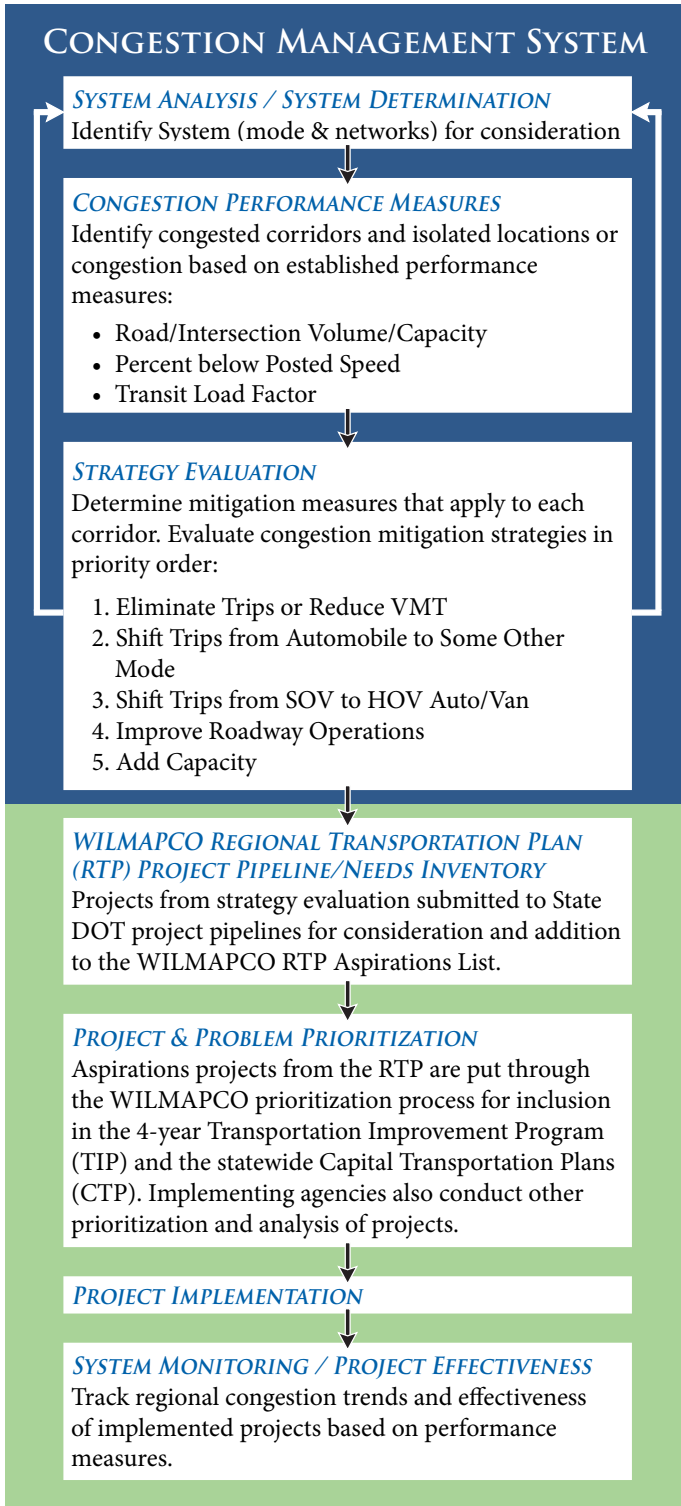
CONGESTION MANAGEMENT SYSTEM

SYSTEM ANALYSIS / SYSTEM DETERMINATION
Identify System (mode & networks) for consideration

CONGESTION PERFORMANCE MEASURES
Identify congested corridors and isolated locations or congestion based on established performance measures:

- Road/Intersection Volume/Capacity
- Percent below Posted Speed
- Transit Load Factor

STRATEGY EVALUATION
Determine mitigation measures that apply to each corridor. Evaluate congestion mitigation strategies in priority order:

1. Eliminate Trips or Reduce VMT
2. Shift Trips from Automobile to Some Other Mode
3. Shift Trips from SOV to HOV Auto/Van
4. Improve Roadway Operations
5. Add Capacity

WILMAPCO REGIONAL TRANSPORTATION PLAN (RTP) PROJECT PIPELINE/NEEDS INVENTORY
Projects from strategy evaluation submitted to State DOT project pipelines for consideration and addition to the WILMAPCO RTP Aspirations List.

PROJECT & PROBLEM PRIORITIZATION
Aspirations projects from the RTP are put through the WILMAPCO prioritization process for inclusion in the 4-year Transportation Improvement Program (TIP) and the statewide Capital Transportation Plans (CTP). Implementing agencies also conduct other prioritization and analysis of projects.

PROJECT IMPLEMENTATION

SYSTEM MONITORING / PROJECT EFFECTIVENESS
Track regional congestion trends and effectiveness of implemented projects based on performance measures.